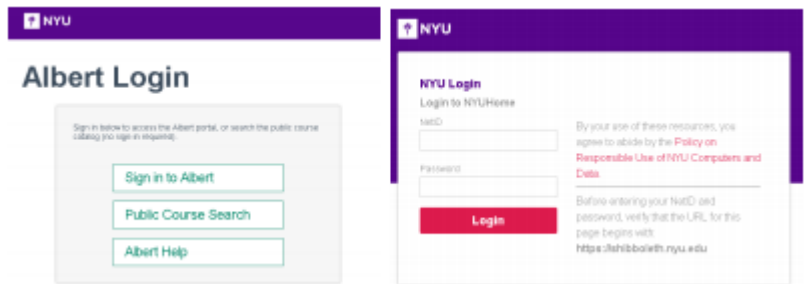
NYU

Albert Login

Sign in below to access the Albert portal, or search the public course catalog (no sign in required).

Sign in to Albert

Public Course Search

Albert Help

NYU

NYU Login

Login to NYUHome

NetID

Password

Login

By your use of these resources, you agree to abide by the Policy on Responsible Use of NYU Computers and Data.

Before entering your NetID and password, verify that the URL for this page begins with:

https://shibboleth.nyu.edu